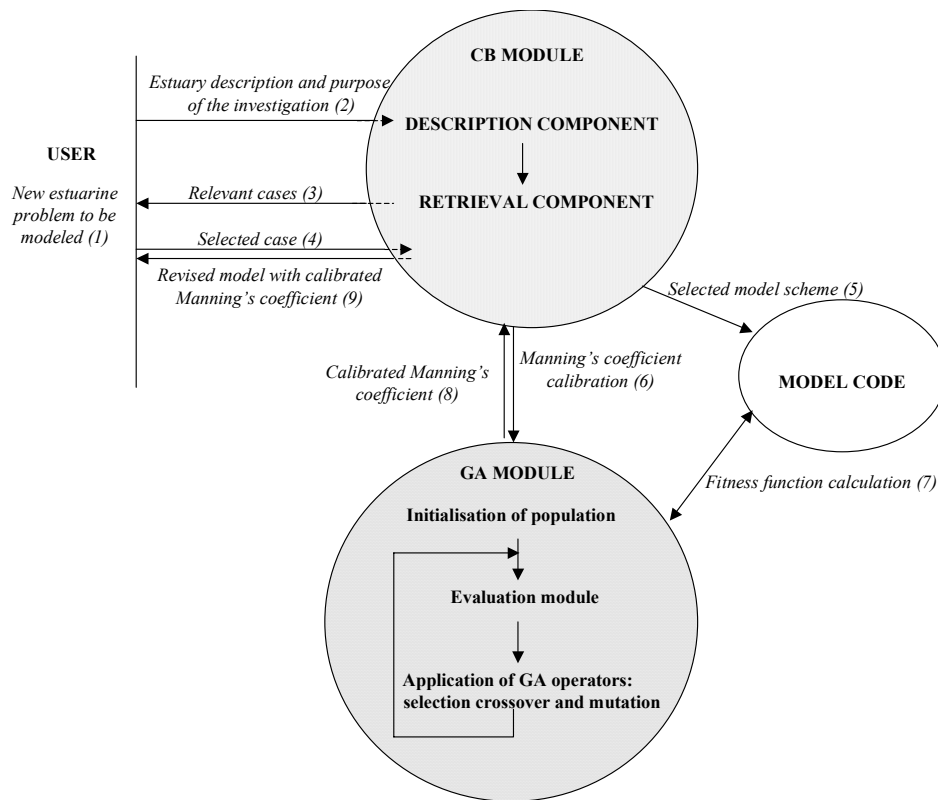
USER

New estuarine problem to be modeled (1)

CB MODULE

Estuary description and purpose of the investigation (2)

DESCRIPTION COMPONENT

Relevant cases (3)

RETRIEVAL COMPONENT

Selected case (4)

Revised model with calibrated Manning's coefficient (9)

Selected model scheme (5)

MODEL CODE

Calibrated Manning's coefficient (8)

Manning's coefficient calibration (6)

GA MODULE

Fitness function calculation (7)

Initialisation of population

Evaluation module

Application of GA operators: selection crossover and mutation